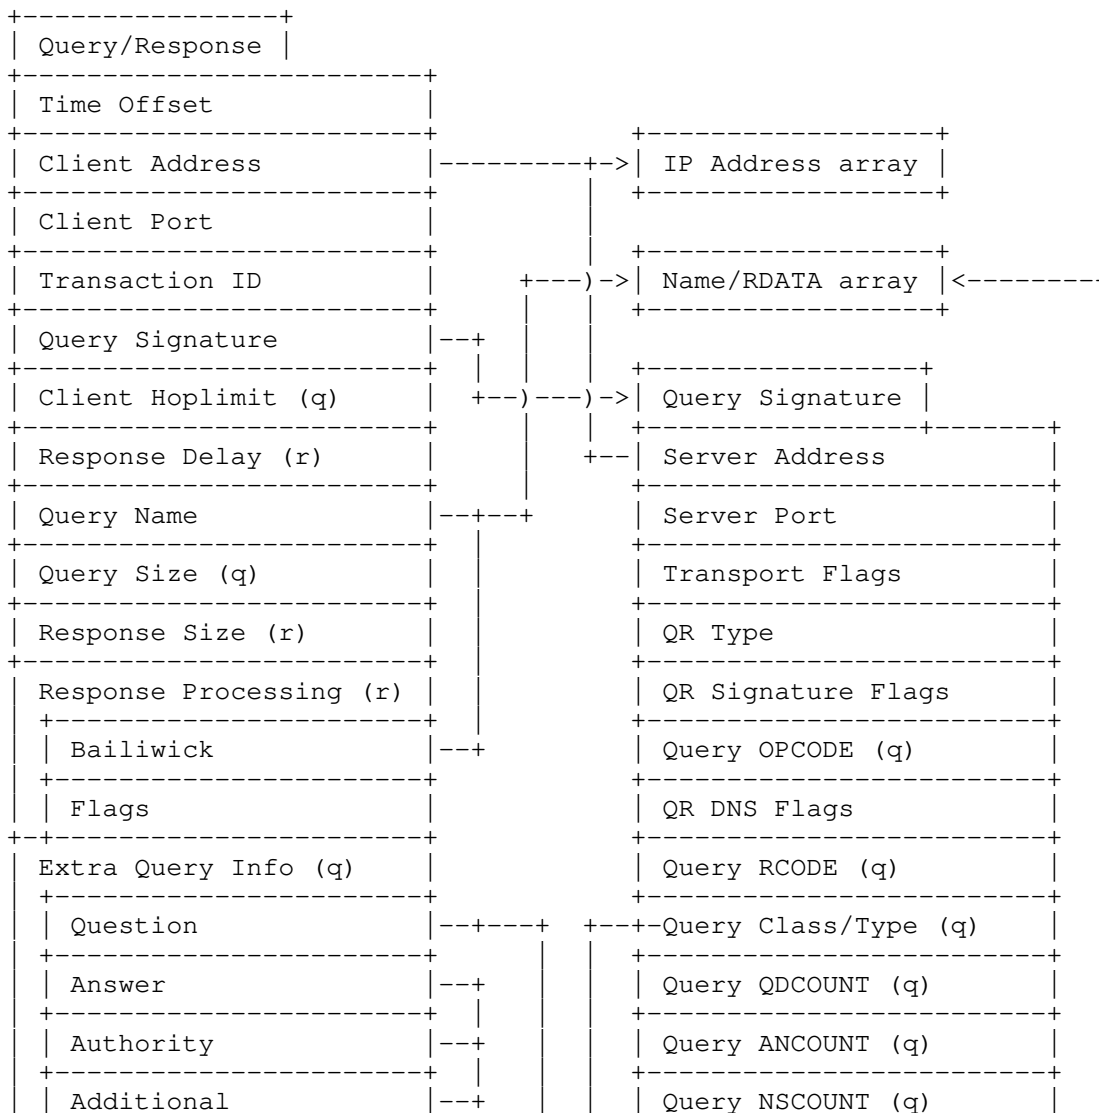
Query/Response
Time Offset
Client Address
Client Port
Transaction ID
Query Signature
Client Hoplimit (q)
Response Delay (r)
Query Name
Query Size (q)
Response Size (r)
Response Processing (r)
Bailiwick
Flags
Extra Query Info (q)
Question
Answer
Authority
Additional

IP Address array
Name/RDATA array
Query Signature
Server Address
Server Port
Transport Flags
QR Type
QR Signature Flags
Query OPCODE (q)
QR DNS Flags
Query RCODE (q)
Query Class/Type (q)
Query QDCOUNT (q)
Query ANCOUNT (q)
Query NSCOUNT (q)